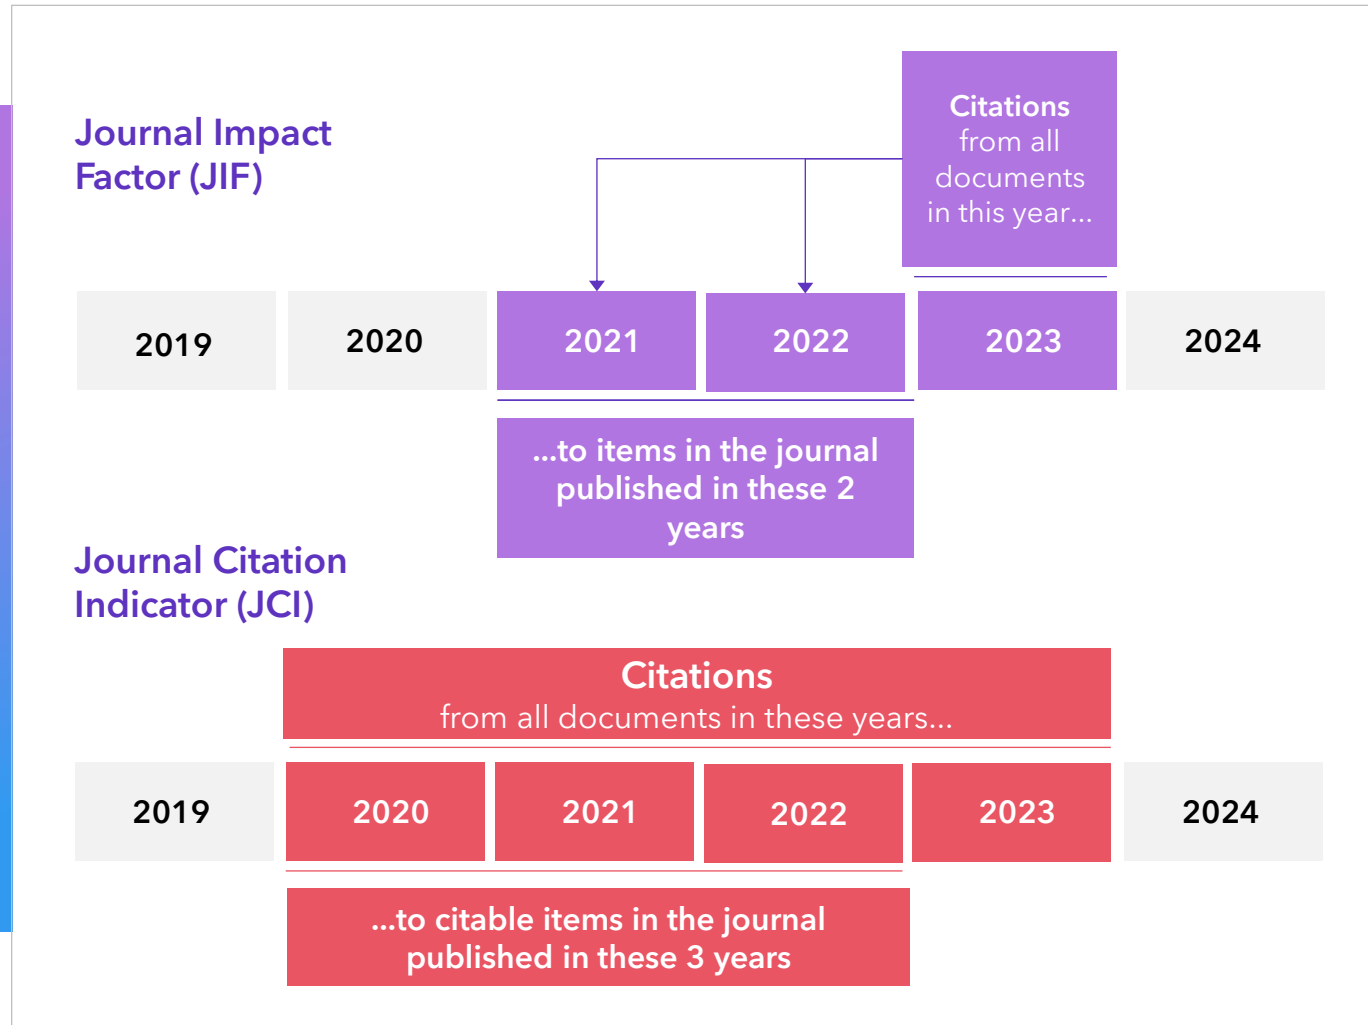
Journal Impact Factor (JIF)

Citations from all documents in this year...

| 2019 | 2020 | 2021 | 2022 | 2023 | 2024 |
|---|---|---|---|---|---|

...to items in the journal published in these 2 years

Journal Citation Indicator (JCI)

Citations from all documents in these years...

| 2019 | 2020 | 2021 | 2022 | 2023 | 2024 |
|---|---|---|---|---|---|

...to citable items in the journal published in these 3 years